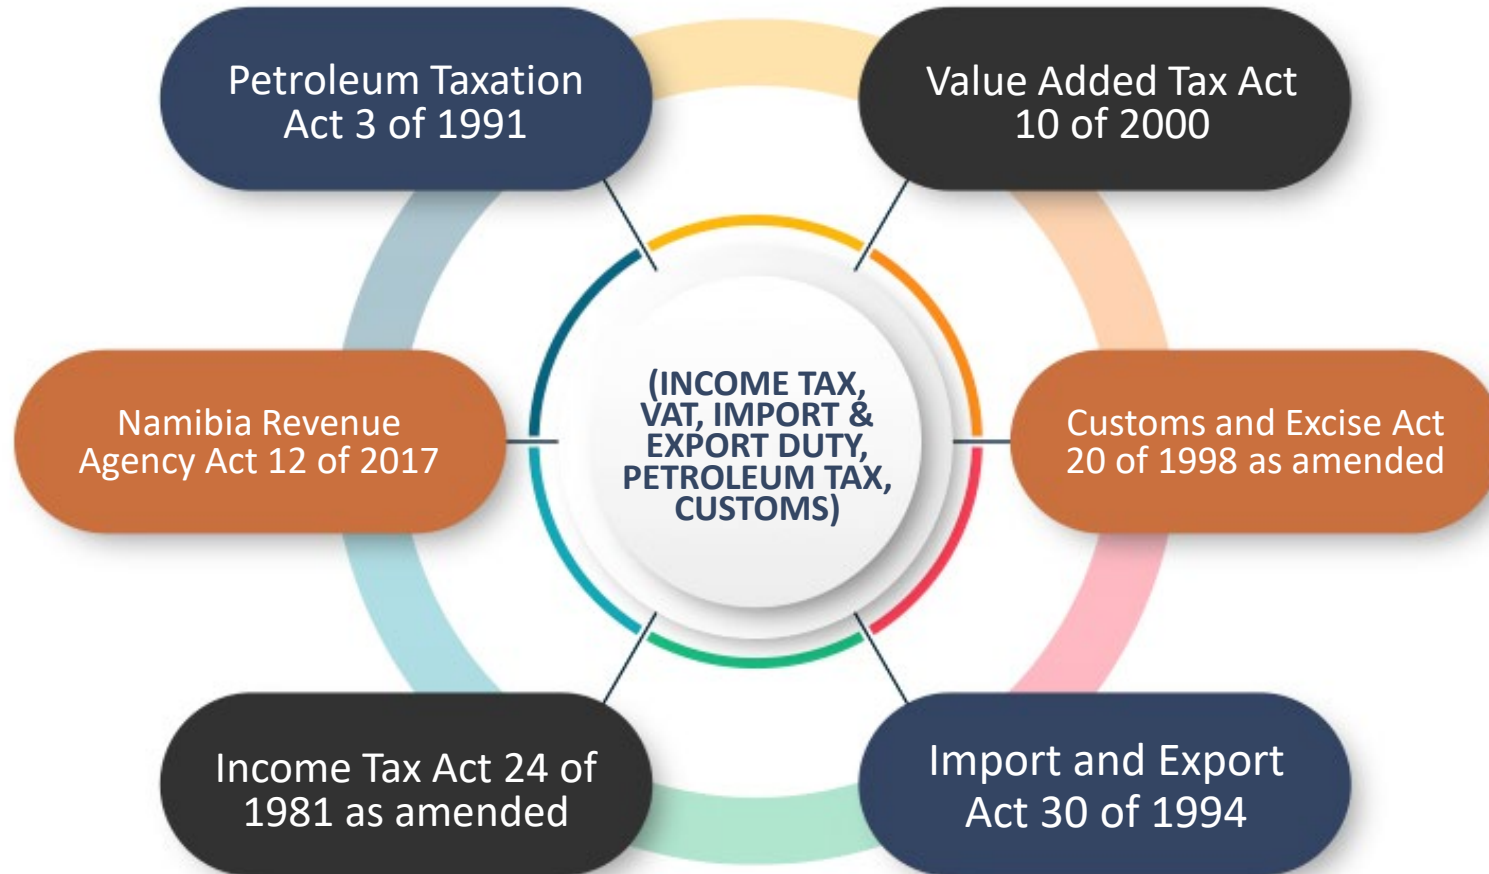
Petroleum Taxation Act 3 of 1991

Value Added Tax Act 10 of 2000

Namibia Revenue Agency Act 12 of 2017

(INCOME TAX, VAT, IMPORT & EXPORT DUTY, PETROLEUM TAX, CUSTOMS)

Customs and Excise Act 20 of 1998 as amended

Income Tax Act 24 of 1981 as amended

Import and Export Act 30 of 1994